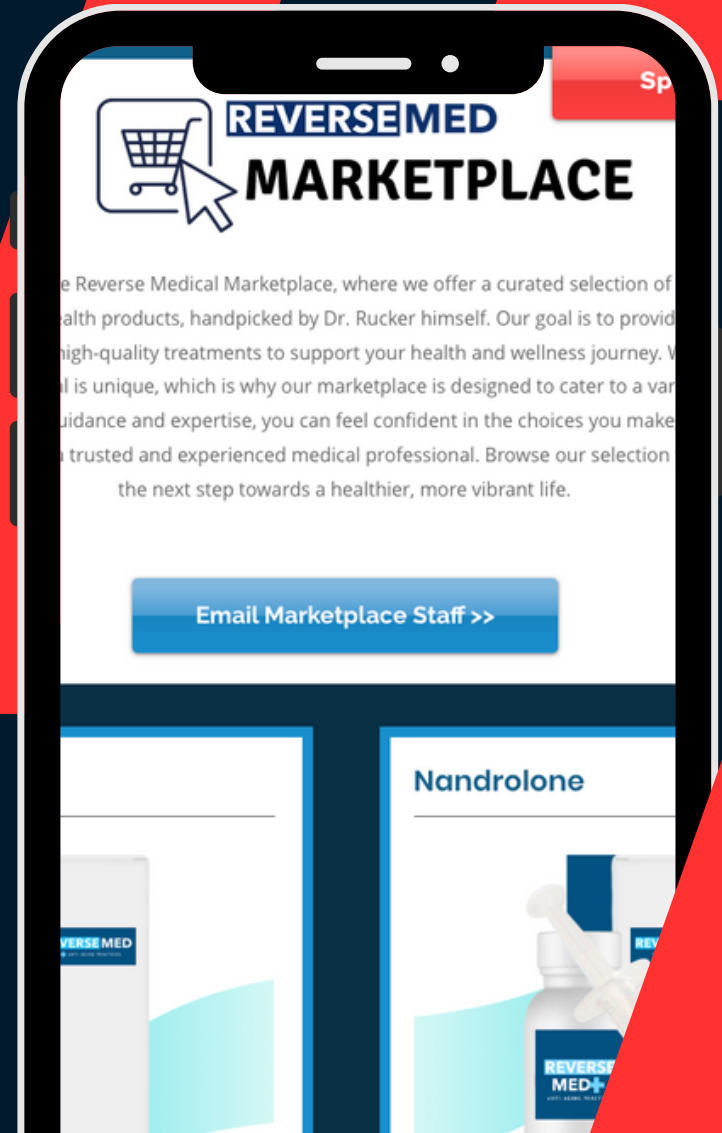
Sp

REVERSEMED
MARKETPLACE

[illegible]e Reverse Medical Marketplace, where we offer a curated selection of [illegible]ealth products, handpicked by Dr. Rucker himself. Our goal is to provid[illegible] high-quality treatments to support your health and wellness journey. W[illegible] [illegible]al is unique, which is why our marketplace is designed to cater to a var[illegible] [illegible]uidance and expertise, you can feel confident in the choices you make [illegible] trusted and experienced medical professional. Browse our selection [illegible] the next step towards a healthier, more vibrant life.

Email Marketplace Staff >>

Nandrolone

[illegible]VERSEMED

REVERSE MED

REV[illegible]